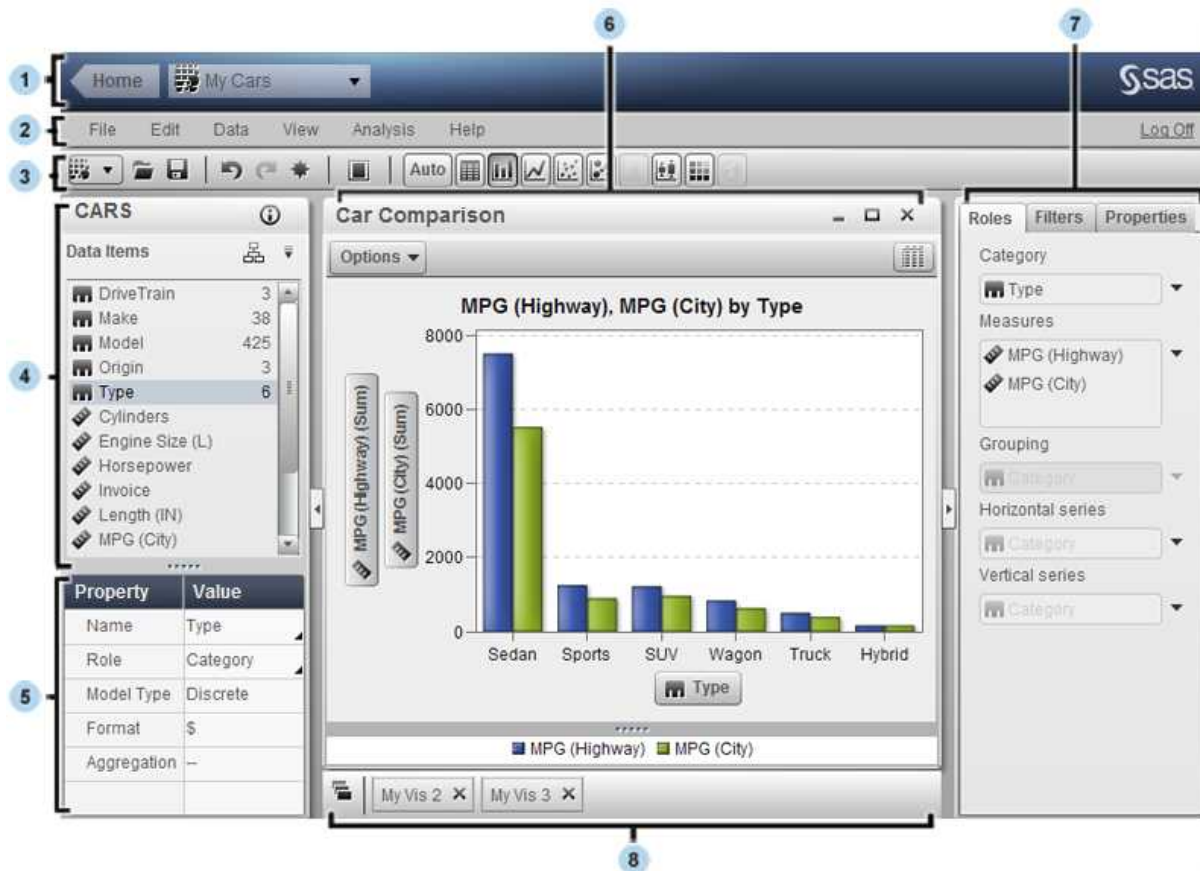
6

7

1

Home My Cars

Ssas

2

File Edit Data View Analysis Help

Log Off

3

Auto

CARS

Data Items

DriveTrain 3
Make 38
Model 425
Origin 3
Type 6
Cylinders
Engine Size (L)
Horsepower
Invoice
Length (IN)
MPG (City)

4

5

| Property | Value |
|---|---|
| Name | Type |
| Role | Category |
| Model Type | Discrete |
| Format | $ |
| Aggregation | -- |

Car Comparison

Options

MPG (Highway), MPG (City) by Type

8000
6000
4000
2000
0

MPG (Highway) (Sum)
MPG (City) (Sum)

Sedan Sports SUV Wagon Truck Hybrid

Type

MPG (Highway) MPG (City)

My Vis 2 My Vis 3

8

Roles Filters Properties

Category

Type

Measures

MPG (Highway)
MPG (City)

Grouping

Category

Horizontal series

Category

Vertical series

Category